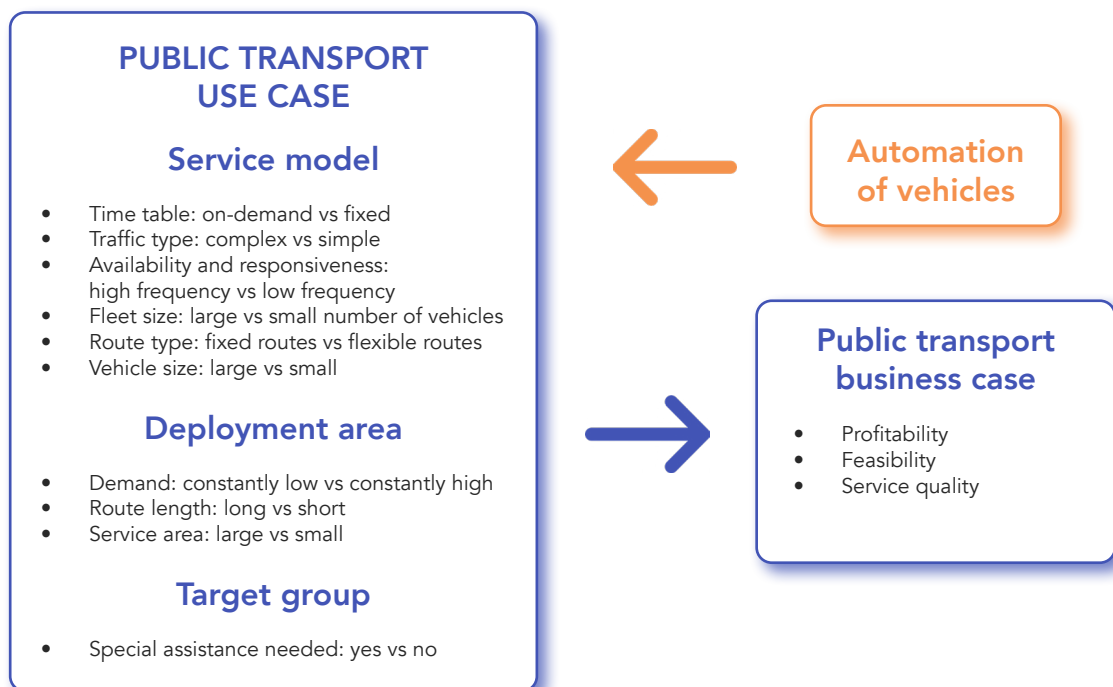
PUBLIC TRANSPORT USE CASE

Service model

- Time table: on-demand vs fixed
- Traffic type: complex vs simple
- Availability and responsiveness: high frequency vs low frequency
- Fleet size: large vs small number of vehicles
- Route type: fixed routes vs flexible routes
- Vehicle size: large vs small

Deployment area

- Demand: constantly low vs constantly high
- Route length: long vs short
- Service area: large vs small

Target group

- Special assistance needed: yes vs no

Automation of vehicles

Public transport business case

- Profitability
- Feasibility
- Service quality